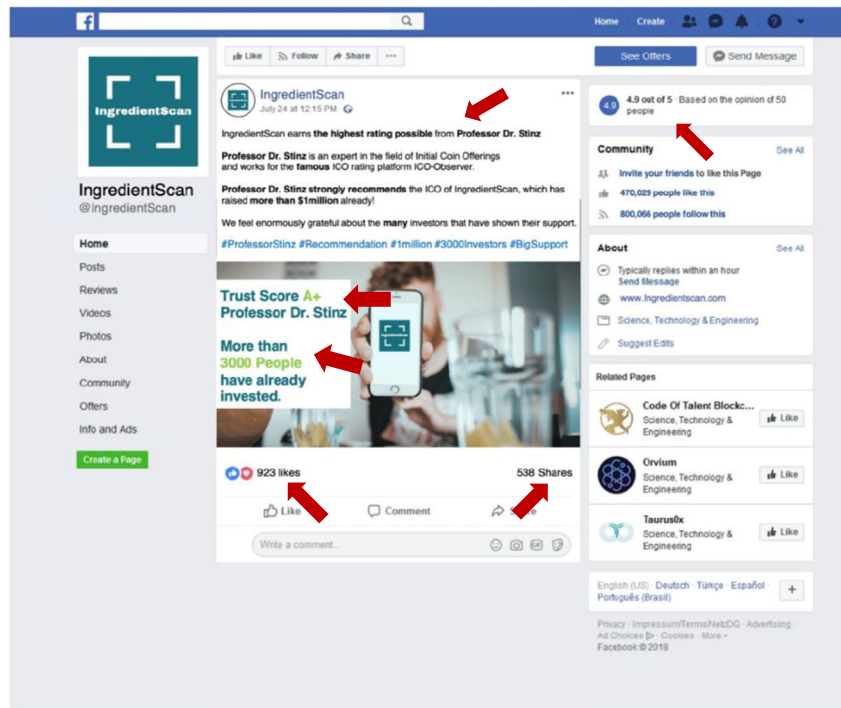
Home Create

IngredientScan

IngredientScan
@IngredientScan

Home
Posts
Reviews
Videos
Photos
About
Community
Offers
Info and Ads

Create a Page

Like Follow Share ···

IngredientScan
July 24 at 12:15 PM

IngredientScan earns **the highest rating possible** from **Professor Dr. Stinz**

**Professor Dr. Stinz** is an expert in the field of Initial Coin Offerings and works for the **famous** ICO rating platform ICO-Observer.

**Professor Dr. Stinz strongly recommends** the ICO of IngredientScan, which has raised **more than $1million** already!

We feel enormously grateful about the **many** investors that have shown their support.

#ProfessorStinz #Recommendation #1million #3000Investors #BigSupport

Trust Score A+
Professor Dr. Stinz

More than 3000 People have already invested.

923 likes 538 Shares

Like Comment Share

Write a comment...

See Offers Send Message

4.9 4.9 out of 5 · Based on the opinion of 50 people

Community See All
Invite your friends to like this Page
470,029 people like this
800,066 people follow this

About See All
Typically replies within an hour
Send Message
www.Ingredientscan.com
Science, Technology & Engineering
Suggest Edits

Related Pages
Code Of Talent Blockc...
Science, Technology & Engineering
Like
Orvium
Science, Technology & Engineering
Like
Taurus0x
Science, Technology & Engineering
Like

English (US) · Deutsch · Türkçe · Español · Português (Brasil) +

Privacy · Impressum/Terms/NetzDG · Advertising · Ad Choices · Cookies · More ·
Facebook © 2018